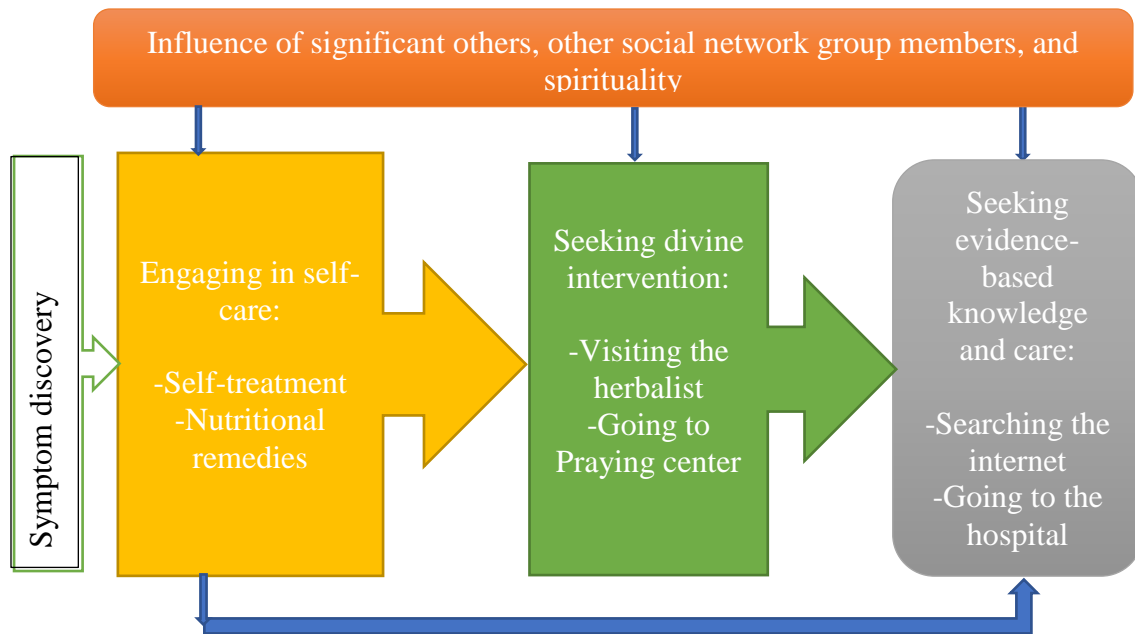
Influence of significant others, other social network group members, and spirituality

Symptom discovery

Engaging in self-care:

-Self-treatment
-Nutritional remedies

Seeking divine intervention:

-Visiting the herbalist
-Going to Praying center

Seeking evidence-based knowledge and care:

-Searching the internet
-Going to the hospital